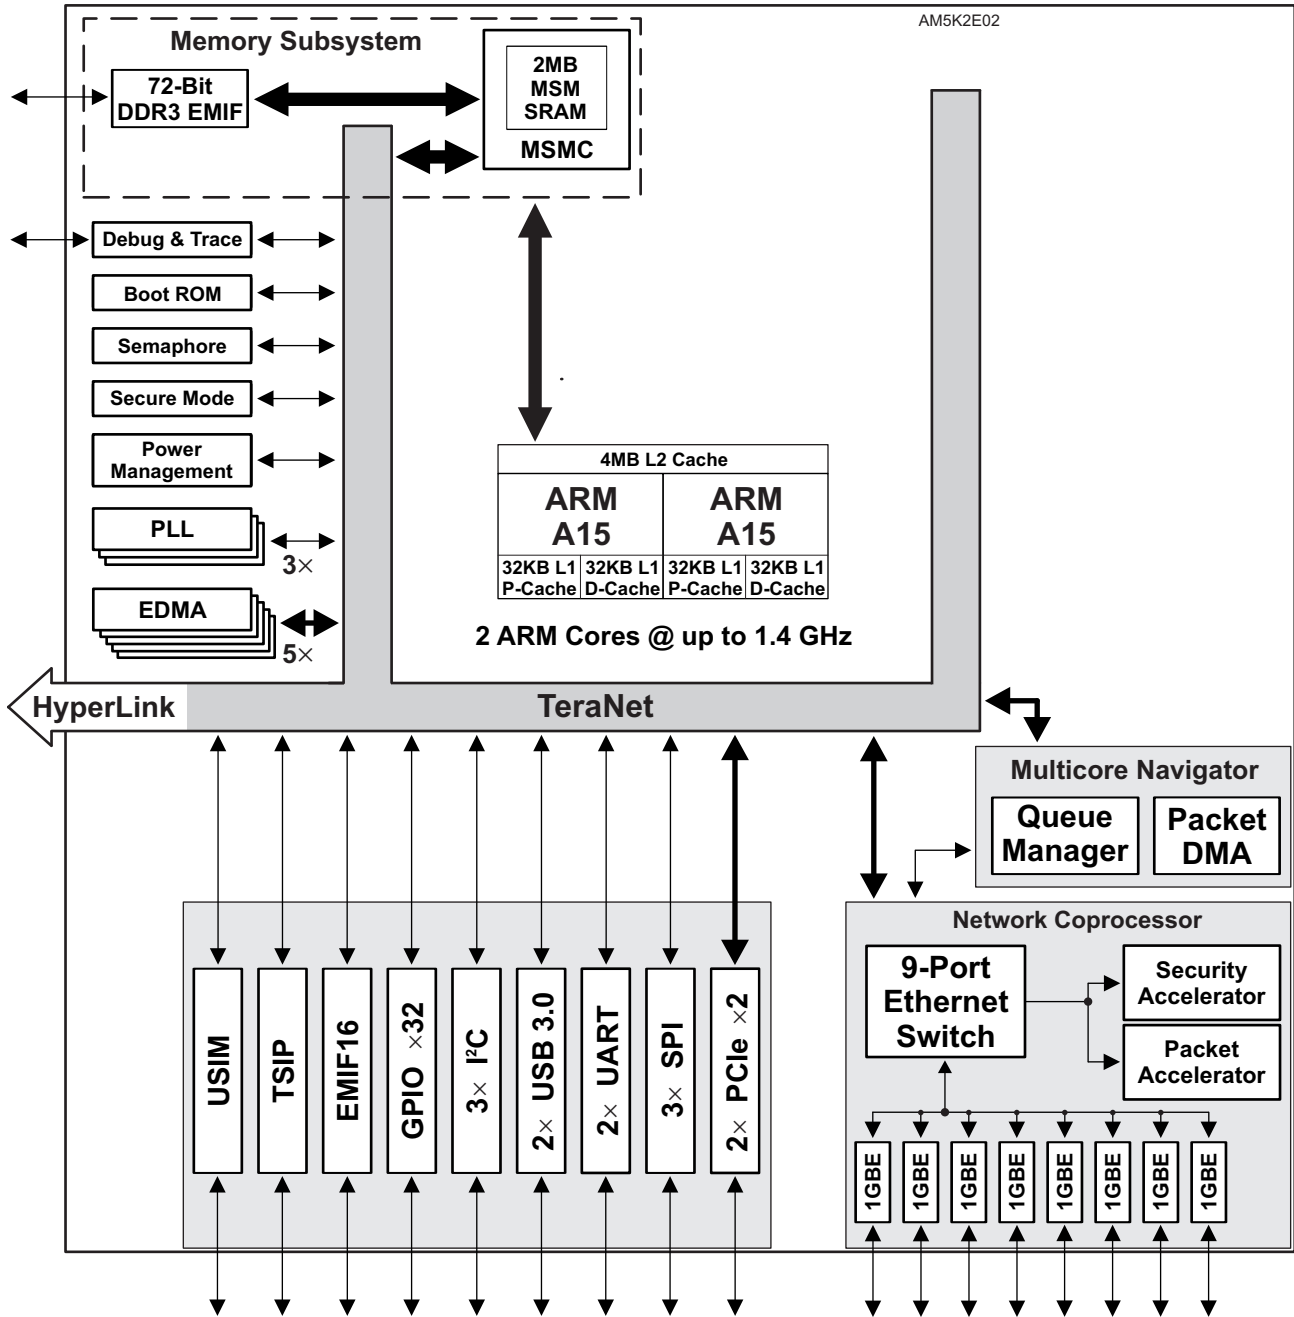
AM5K2E02

Memory Subsystem

72-Bit DDR3 EMIF

2MB MSM SRAM

MSMC

Debug & Trace

Boot ROM

Semaphore

Secure Mode

Power Management

PLL

3×

EDMA

5×

4MB L2 Cache

ARM A15

ARM A15

| 32KB L1 P-Cache | 32KB L1 D-Cache | 32KB L1 P-Cache | 32KB L1 D-Cache |
|---|---|---|---|

2 ARM Cores @ up to 1.4 GHz

HyperLink

TeraNet

Multicore Navigator

Queue Manager

Packet DMA

Network Coprocessor

9-Port Ethernet Switch

Security Accelerator

Packet Accelerator

1GBE 1GBE 1GBE 1GBE 1GBE 1GBE 1GBE 1GBE

USIM

TSIP

EMIF16

GPIO ×32

3× I²C

2× USB 3.0

2× UART

3× SPI

2× PCIe ×2